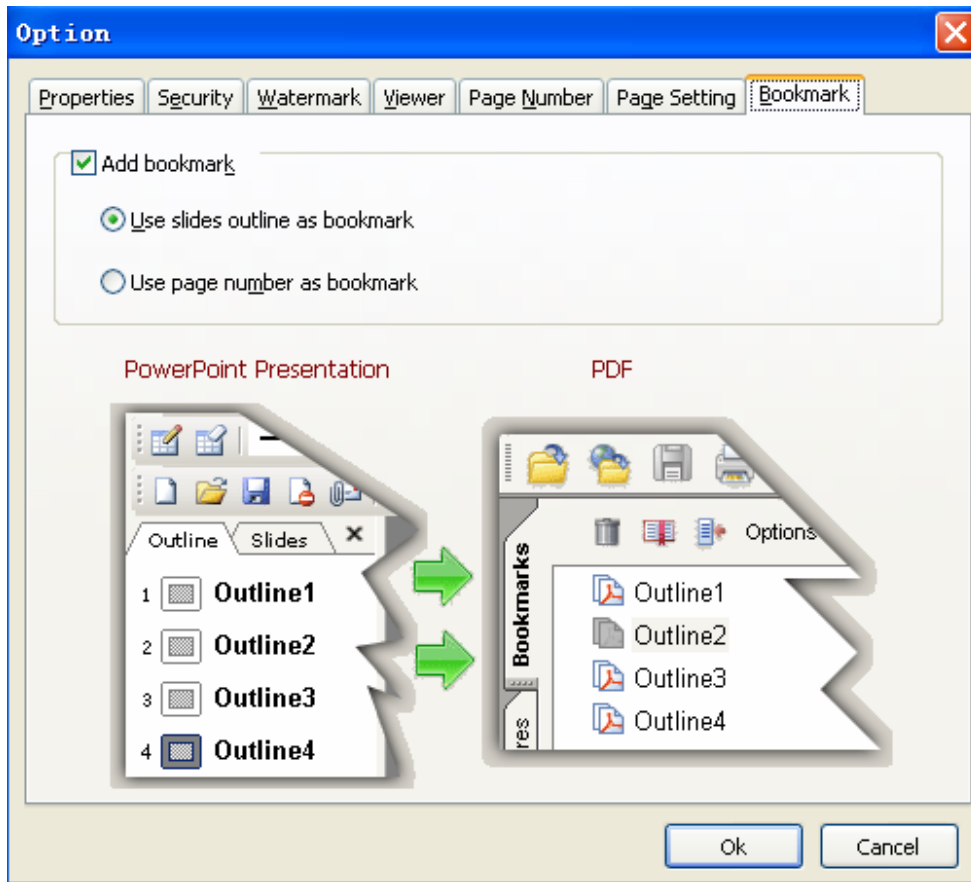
Option

Properties | Security | Watermark | Viewer | Page Number | Page Setting | Bookmark

Add bookmark

Use slides outline as bookmark

Use page number as bookmark

PowerPoint Presentation

PDF

Outline | Slides ×

1 Outline1
2 Outline2
3 Outline3
4 Outline4

Bookmarks

res

Options

Outline1
Outline2
Outline3
Outline4

Ok Cancel